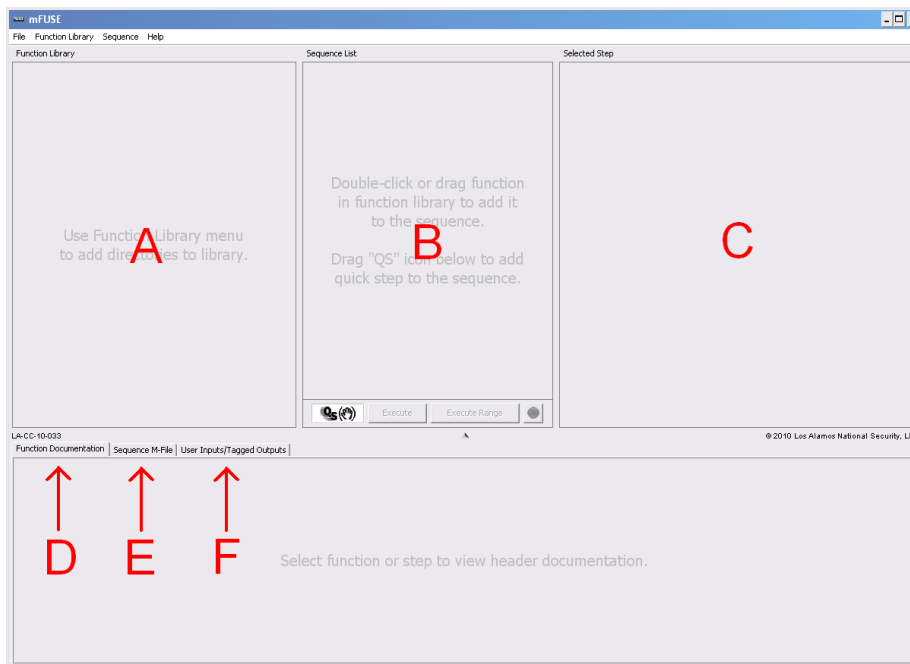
mFUSE

File Function Library Sequence Help

Function Library

Sequence List

Selected Step

Use Function Library menu to add directories to library.

A

Double-click or drag function in function library to add it to the sequence.

Drag "QS" icon below to add quick step to the sequence.

B

C

QS

Execute

Execute Range

LA-CC-10-033

© 2010 Los Alamos National Security, L

Function Documentation

Sequence M-File

User Inputs/Tagged Outputs

D

E

F

Select function or step to view header documentation.